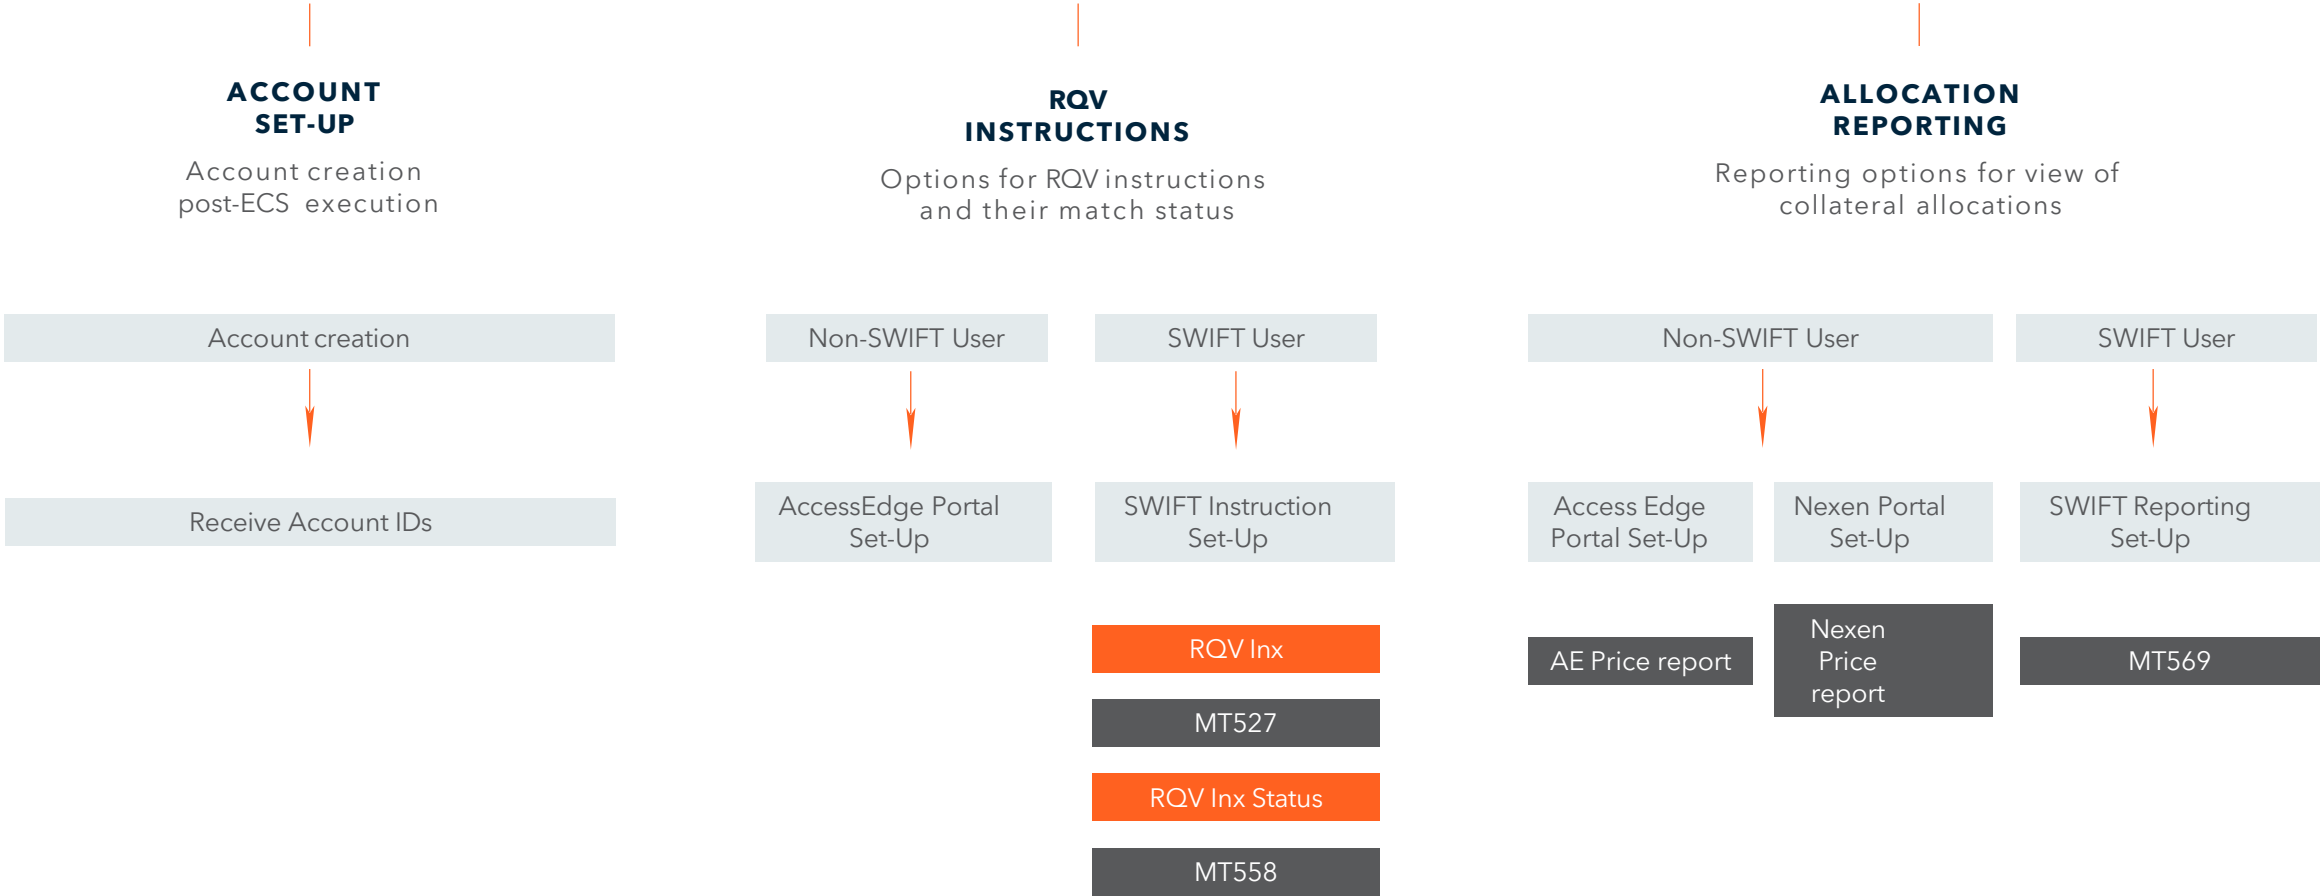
ACCOUNT SET-UP

Account creation post-ECS execution

RQV INSTRUCTIONS

Options for RQV instructions and their match status

ALLOCATION REPORTING

Reporting options for view of collateral allocations

Account creation

Receive Account IDs

Non-SWIFT User

AccessEdge Portal Set-Up

SWIFT User

SWIFT Instruction Set-Up

RQV Inx

MT527

RQV Inx Status

MT558

Non-SWIFT User

Access Edge Portal Set-Up

Nexen Portal Set-Up

AE Price report

Nexen Price report

SWIFT User

SWIFT Reporting Set-Up

MT569